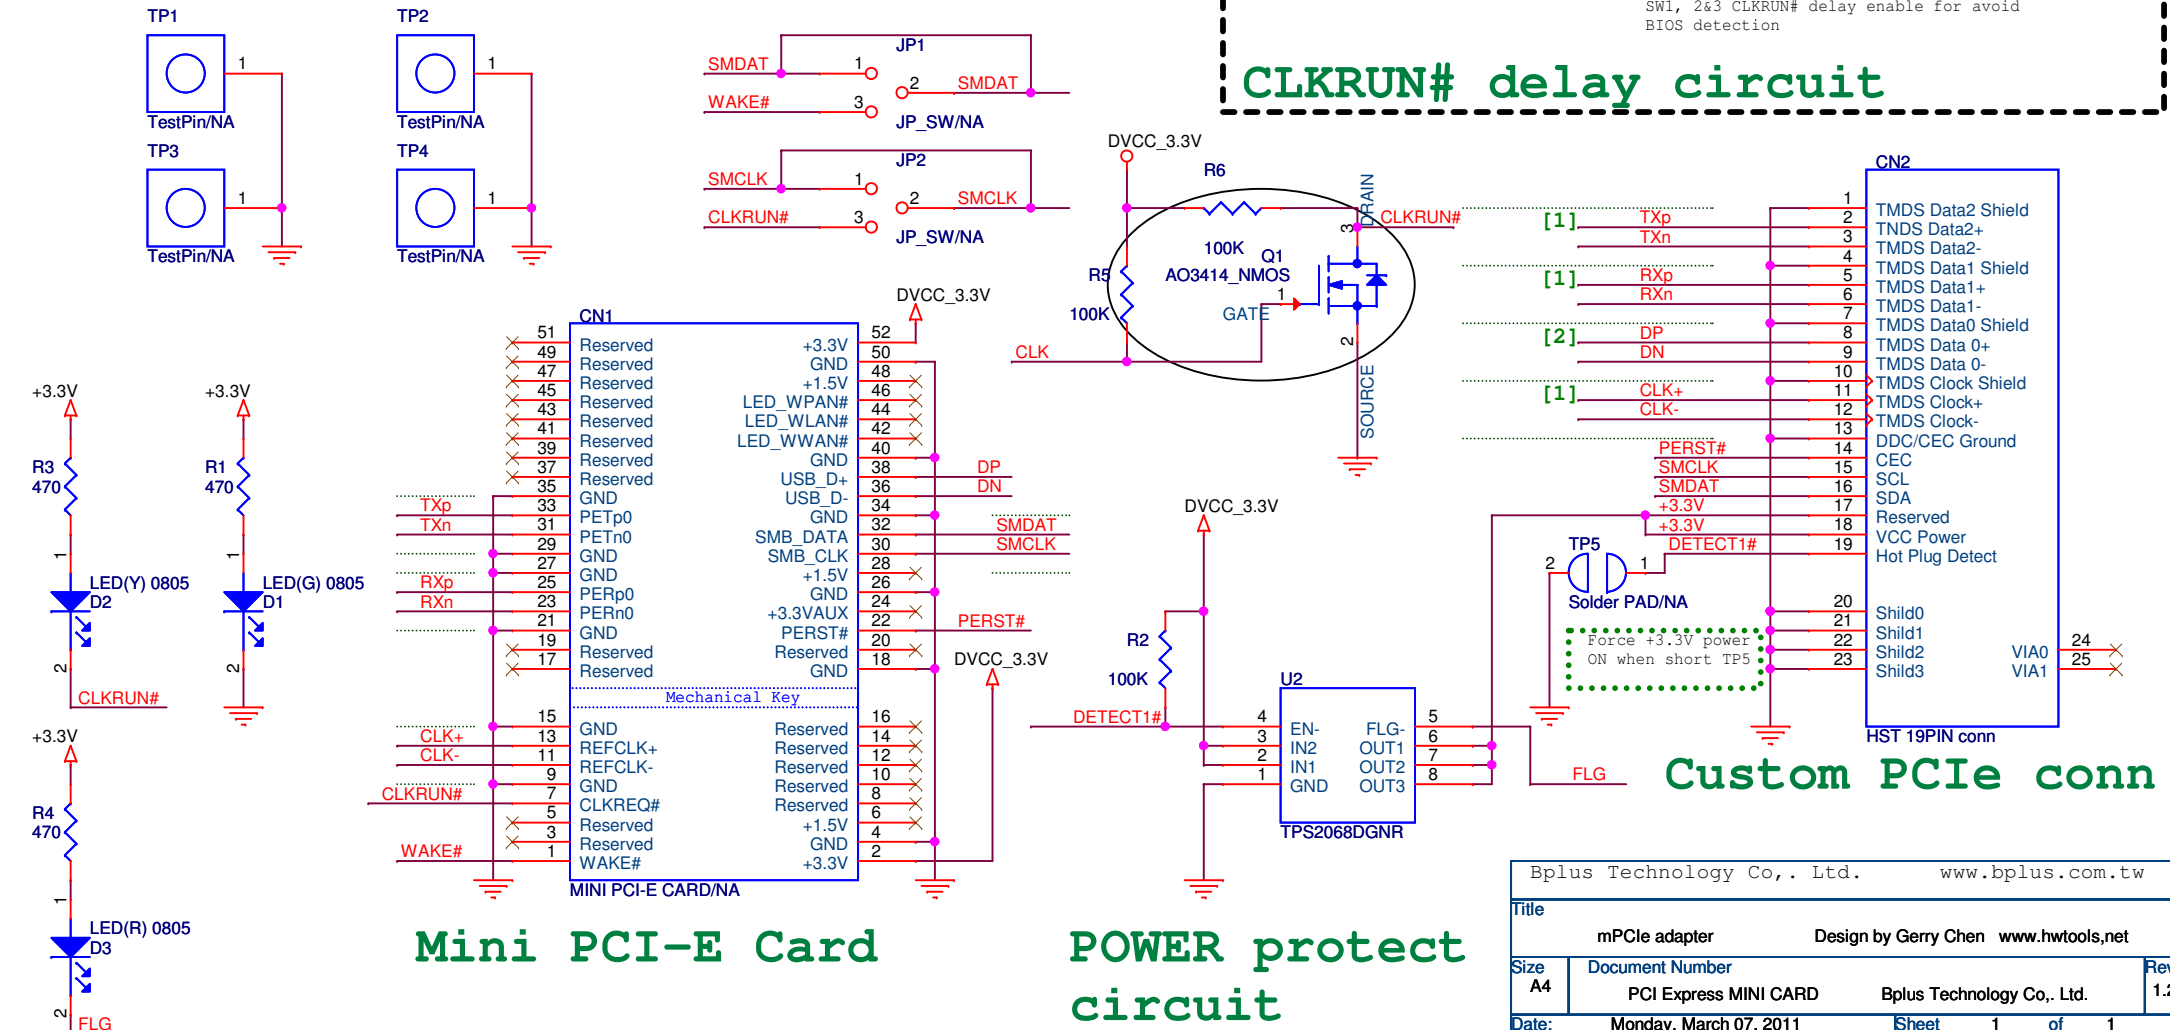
TP1
1
TestPin/NA
TP2
1
TestPin/NA
TP3
1
TestPin/NA
TP4
1
TestPin/NA

SMDAT
JP1
1
2 SMDAT
WAKE#
3
JP_SW/NA

SMCLK
JP2
1
2 SMCLK
CLKRUN#
3
JP_SW/NA

SW1, 2&3 CLKRUN# delay enable for avoid BIOS detection

CLKRUN# delay circuit

DVCC_3.3V
R6
100K
Q1
AO3414_NMOS
R5
100K
GATE
1
3
2
DRAIN
SOURCE
CLKRUN#
CLK

+3.3V
R3
470
1
LED(Y) 0805
D2
2
CLKRUN#

+3.3V
R1
470
1
LED(G) 0805
D1
2

+3.3V
R4
470
1
LED(R) 0805
D3
2
FLG

DVCC_3.3V
CN1

| | | | |
|---|---|---|---|
| 51 | Reserved | +3.3V | 52 |
| 49 | Reserved | GND | 50 |
| 47 | Reserved | +1.5V | 48 |
| 45 | Reserved | LED_WPAN# | 46 |
| 43 | Reserved | LED_WLAN# | 44 |
| 41 | Reserved | LED_WWAN# | 42 |
| 39 | Reserved | GND | 40 |
| 37 | Reserved | USB_D+ | 38 |
| 35 | Reserved | USB_D- | 36 |
| 33 | GND | GND | 34 |
| 31 | PETp0 | SMB_DATA | 32 |
| 29 | PETn0 | SMB_CLK | 30 |
| 27 | GND | +1.5V | 28 |
| 25 | GND | GND | 26 |
| 23 | PERp0 | +3.3VAUX | 24 |
| 21 | PERn0 | PERST# | 22 |
| 19 | GND | Reserved | 20 |
| 17 | Reserved | GND | 18 |
| | Reserved | | |
| | Mechanical Key | | |
| 15 | GND | Reserved | 16 |
| 13 | REFCLK+ | Reserved | 14 |
| 11 | REFCLK- | Reserved | 12 |
| 9 | GND | Reserved | 10 |
| 7 | CLKREQ# | Reserved | 8 |
| 5 | Reserved | +1.5V | 6 |
| 3 | Reserved | GND | 4 |
| 1 | WAKE# | +3.3V | 2 |

TXp
TXn
RXp
RXn
CLK+
CLK-
CLKRUN#
WAKE#
DP
DN
SMDAT
SMCLK
PERST#
DVCC_3.3V
MINI PCI-E CARD/NA

Mini PCI-E Card

DVCC_3.3V
R2
100K
DETECT1#
U2
4 EN-
3 IN2
2 IN1
1 GND
FLG- 5
OUT1 6
OUT2 7
OUT3 8
TPS2068DGNR
FLG

POWER protect circuit

CN2
[1] TXp TXn
[1] RXp RXn
[2] DP DN
[1] CLK+ CLK-
PERST#
SMCLK
SMDAT
+3.3V
+3.3V
DETECT1#

| | |
|---|---|
| 1 | TMDS Data2 Shield |
| 2 | TNDS Data2+ |
| 3 | TMDS Data2- |
| 4 | TMDS Data1 Shield |
| 5 | TMDS Data1+ |
| 6 | TMDS Data1- |
| 7 | TMDS Data0 Shield |
| 8 | TMDS Data 0+ |
| 9 | TMDS Data 0- |
| 10 | TMDS Clock Shield |
| 11 | TMDS Clock+ |
| 12 | TMDS Clock- |
| 13 | DDC/CEC Ground |
| 14 | CEC |
| 15 | SCL |
| 16 | SDA |
| 17 | Reserved |
| 18 | VCC Power |
| 19 | Hot Plug Detect |
| 20 | Shild0 |
| 21 | Shild1 |
| 22 | Shild2 |
| 23 | Shild3 |

VIA0 24
VIA1 25
HST 19PIN conn

TP5
2 1
Solder PAD/NA
Force +3.3V power ON when short TP5

Custom PCIe conn

Bplus Technology Co,. Ltd. www.bplus.com.tw
Title
mPCIe adapter Design by Gerry Chen www.hwtools,net
Size A4
Document Number
PCI Express MINI CARD Bplus Technology Co,. Ltd.
Rev 1.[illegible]
Date: Monday, March 07, 2011 Sheet 1 of 1